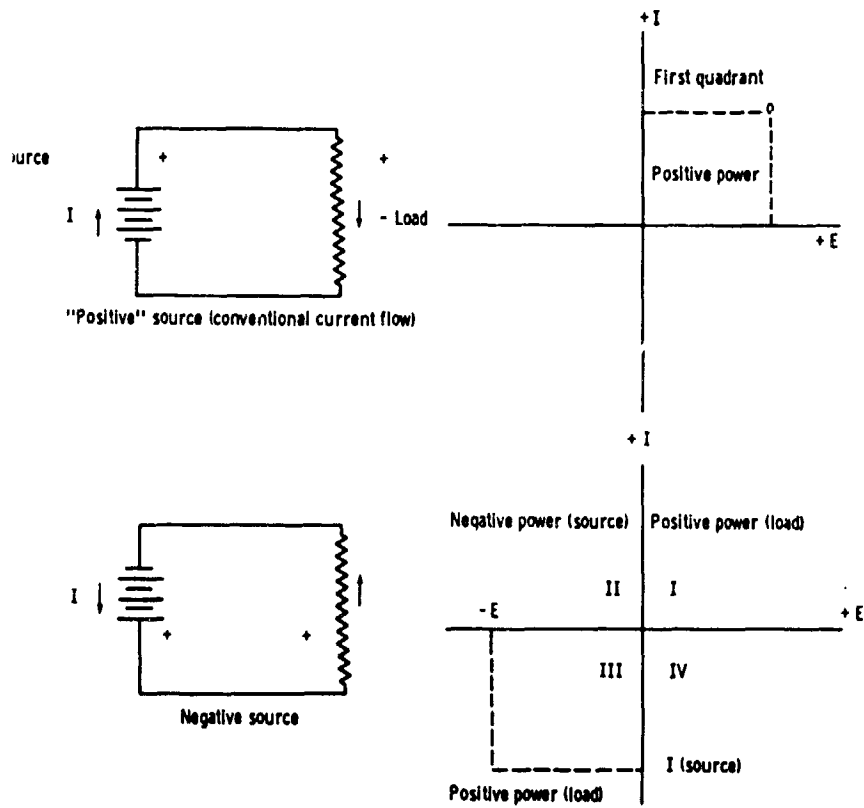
ource
+
I
+
- Load
"Positive" source (conventional current flow)

+ I
First quadrant
o
Positive power
+ E

I
+
+
Negative source

+ I
Negative power (source)
Positive power (load)
II
I
- E
+ E
III
IV
I (source)
Positive power (load)